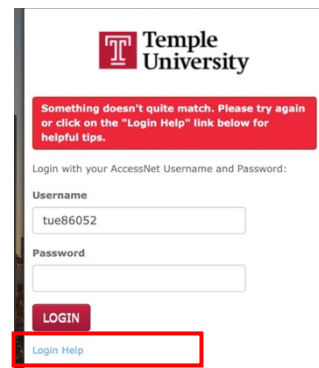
Temple University

Something doesn't quite match. Please try again or click on the "Login Help" link below for helpful tips.

Login with your AccessNet Username and Password:

Username

tue86052

Password

LOGIN

Login Help